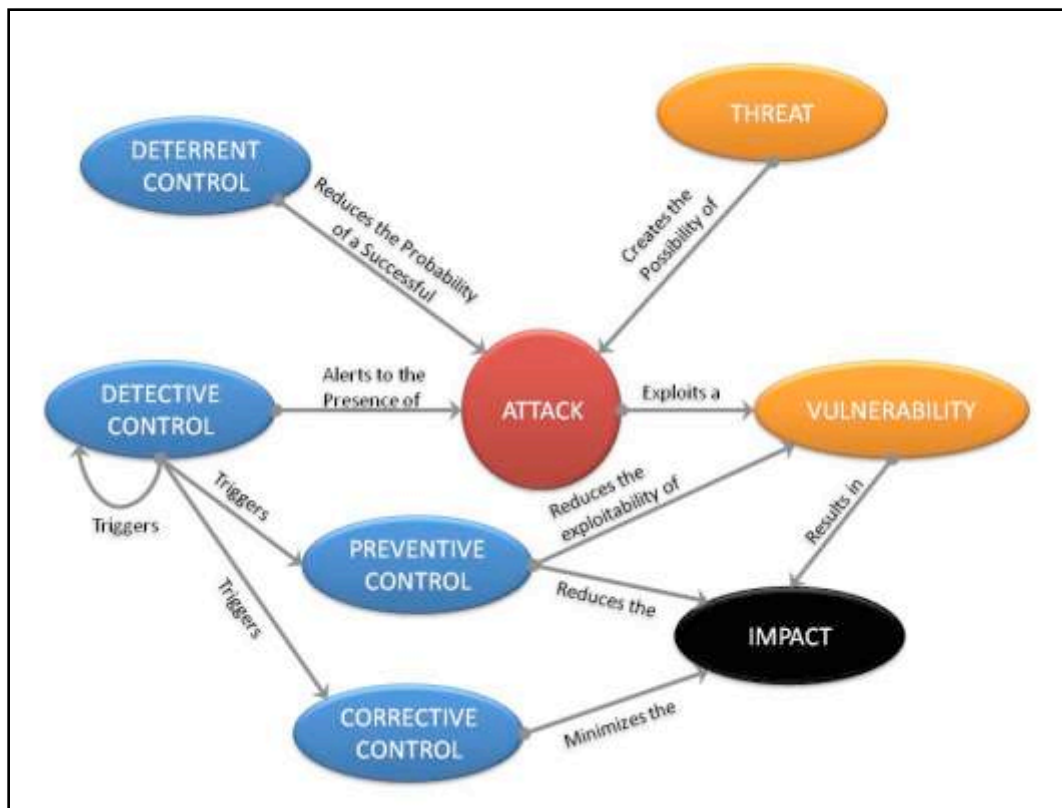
DETERRENT CONTROL

THREAT

Reduces the Probability of a Successful

Creates the Possibility of

DETECTIVE CONTROL

Alerts to the Presence of

ATTACK

Exploits a

VULNERABILITY

Triggers

Triggers

Reduces the exploitability of

Results in

PREVENTIVE CONTROL

Triggers

Reduces the

IMPACT

CORRECTIVE CONTROL

Minimizes the